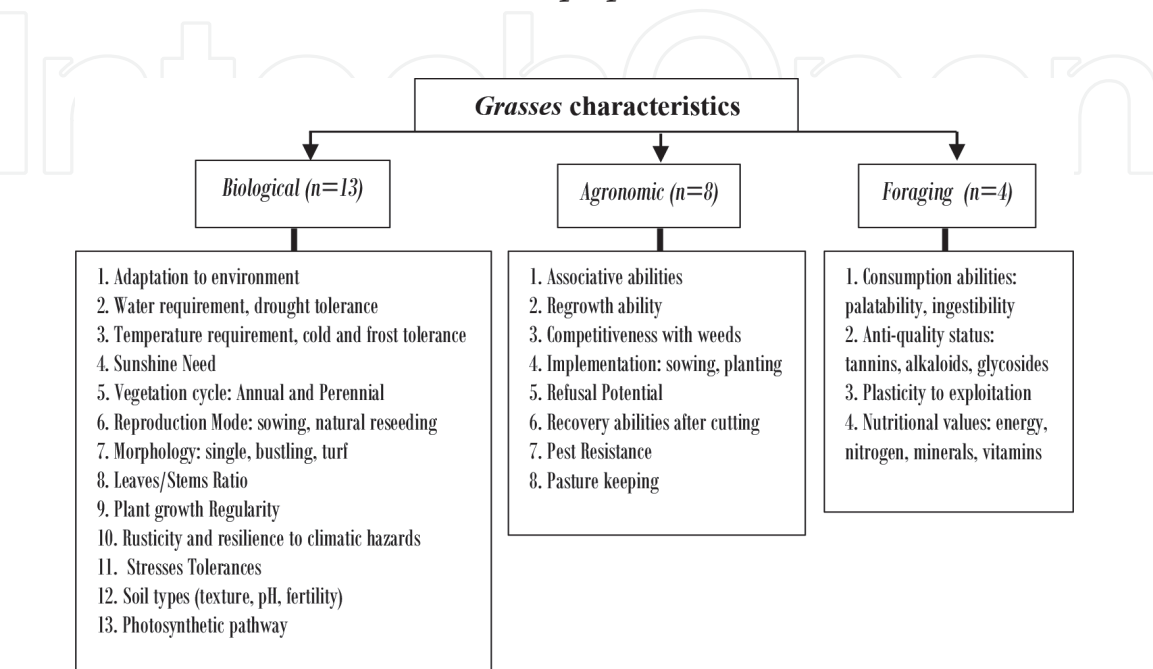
Grasses characteristics

Biological (n=13)

1. Adaptation to environment
2. Water requirement, drought tolerance
3. Temperature requirement, cold and frost tolerance
4. Sunshine Need
5. Vegetation cycle: Annual and Perennial
6. Reproduction Mode: sowing, natural reseeding
7. Morphology: single, bustling, turf
8. Leaves/Stems Ratio
9. Plant growth Regularity
10. Rusticity and resilience to climatic hazards
11. Stresses Tolerances
12. Soil types (texture, pH, fertility)
13. Photosynthetic pathway

Agronomic (n=8)

1. Associative abilities
2. Regrowth ability
3. Competitiveness with weeds
4. Implementation: sowing, planting
5. Refusal Potential
6. Recovery abilities after cutting
7. Pest Resistance
8. Pasture keeping

Foraging (n=4)

1. Consumption abilities: palatability, ingestibility
2. Anti-quality status: tannins, alkaloids, glycosides
3. Plasticity to exploitation
4. Nutritional values: energy, nitrogen, minerals, vitamins